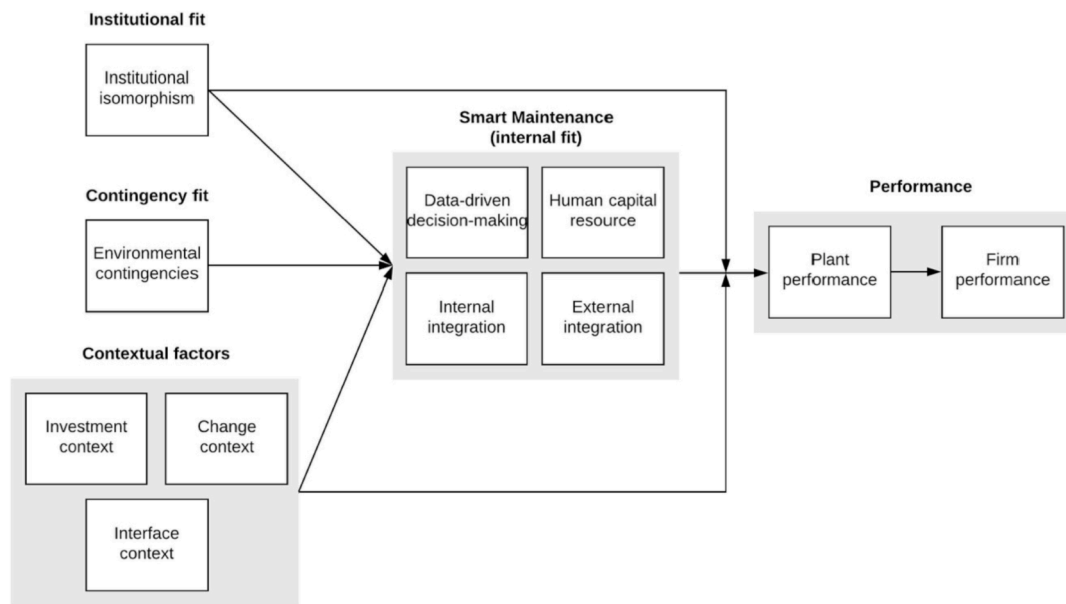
Institutional fit

Institutional isomorphism

Contingency fit

Environmental contingencies

Contextual factors

Investment context

Change context

Interface context

Smart Maintenance (internal fit)

Data-driven decision-making

Human capital resource

Internal integration

External integration

Performance

Plant performance

Firm performance